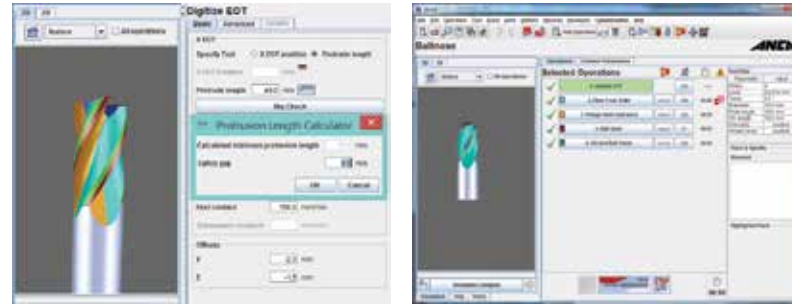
Digitize EOT

Basic Advanced

Specify Tool X EOT position Protrusion length

Protrude length

Protrusion Length Calculator

Calculated minimum protrusion length

Safety gap

OK Cancel

Offsets

Ballnose

Selected Operations

ANCA